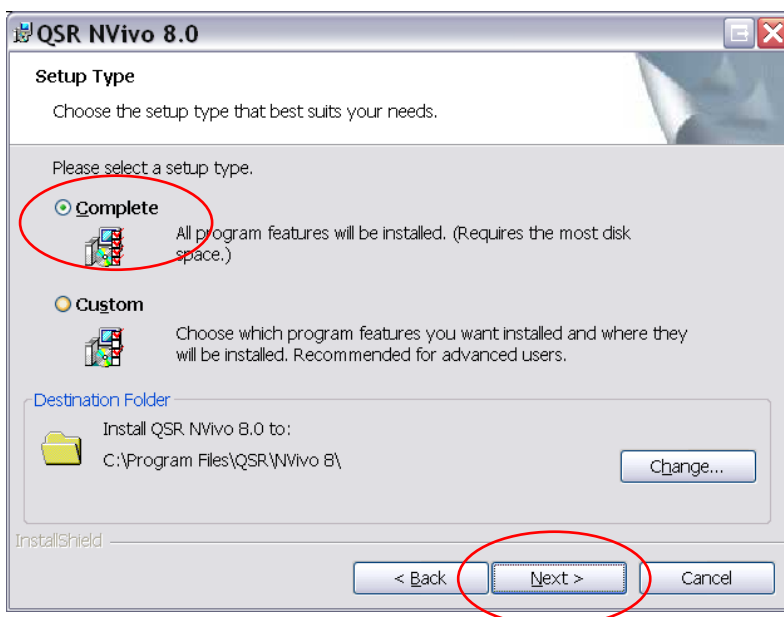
QSR NVivo 8.0

Setup Type

Choose the setup type that best suits your needs.

Please select a setup type.

Complete

All program features will be installed. (Requires the most disk space.)

Custom

Choose which program features you want installed and where they will be installed. Recommended for advanced users.

Destination Folder

Install QSR NVivo 8.0 to:

C:\Program Files\QSR\NVivo 8\

Change...

InstallShield

< Back

Next >

Cancel